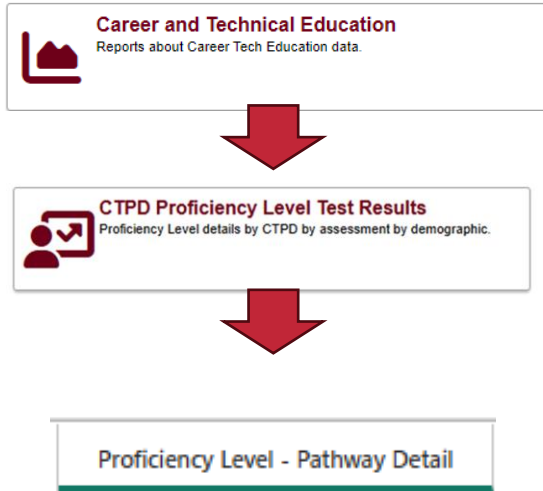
Career and Technical Education
Reports about Career Tech Education data.

CTPD Proficiency Level Test Results
Proficiency Level details by CTPD by assessment by demographic.

Proficiency Level - Pathway Detail